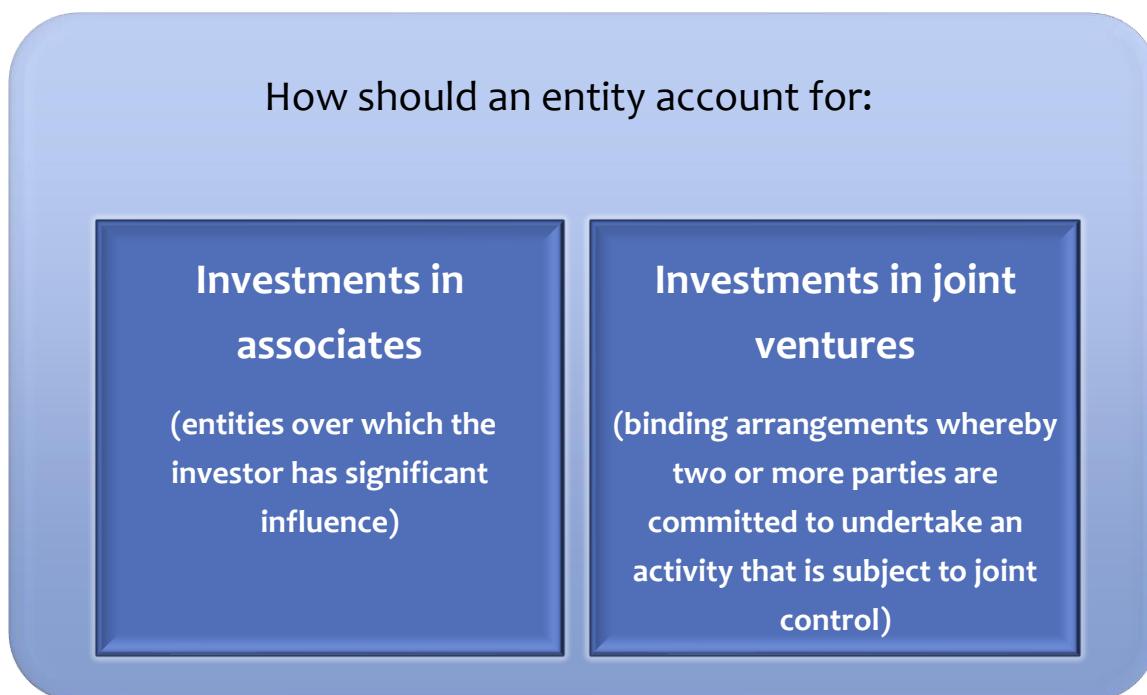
How should an entity account for:

Investments in associates

(entities over which the investor has significant influence)

Investments in joint ventures

(binding arrangements whereby two or more parties are committed to undertake an activity that is subject to joint control)